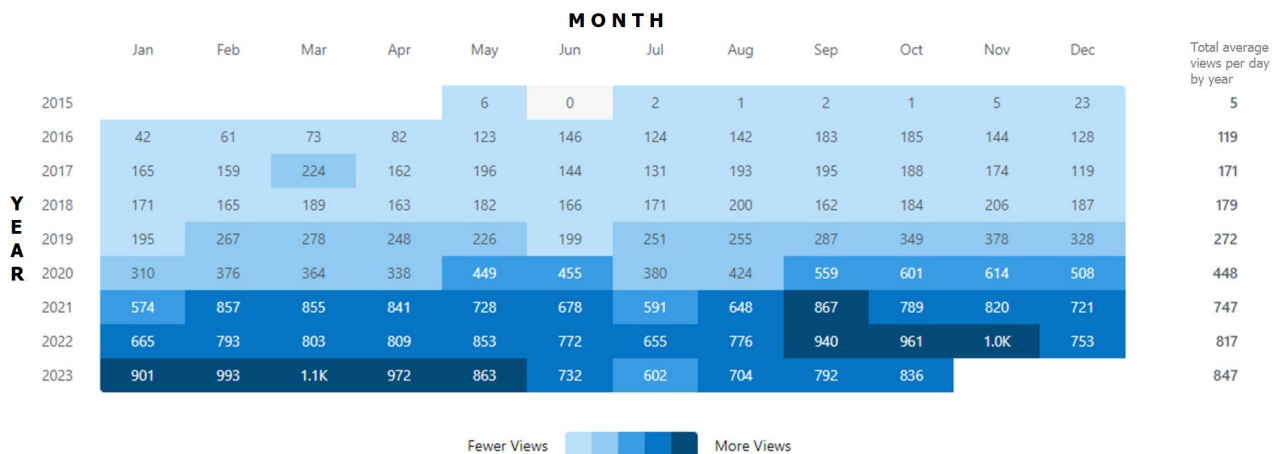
MONTH

YEAR

| | Jan | Feb | Mar | Apr | May | Jun | Jul | Aug | Sep | Oct | Nov | Dec | Total average views per day by year |
|---|---|---|---|---|---|---|---|---|---|---|---|---|---|
| 2015 | | | | | 6 | 0 | 2 | 1 | 2 | 1 | 5 | 23 | 5 |
| 2016 | 42 | 61 | 73 | 82 | 123 | 146 | 124 | 142 | 183 | 185 | 144 | 128 | 119 |
| 2017 | 165 | 159 | 224 | 162 | 196 | 144 | 131 | 193 | 195 | 188 | 174 | 119 | 171 |
| 2018 | 171 | 165 | 189 | 163 | 182 | 166 | 171 | 200 | 162 | 184 | 206 | 187 | 179 |
| 2019 | 195 | 267 | 278 | 248 | 226 | 199 | 251 | 255 | 287 | 349 | 378 | 328 | 272 |
| 2020 | 310 | 376 | 364 | 338 | 449 | 455 | 380 | 424 | 559 | 601 | 614 | 508 | 448 |
| 2021 | 574 | 857 | 855 | 841 | 728 | 678 | 591 | 648 | 867 | 789 | 820 | 721 | 747 |
| 2022 | 665 | 793 | 803 | 809 | 853 | 772 | 655 | 776 | 940 | 961 | 1.0K | 753 | 817 |
| 2023 | 901 | 993 | 1.1K | 972 | 863 | 732 | 602 | 704 | 792 | 836 | | | 847 |

Fewer Views More Views